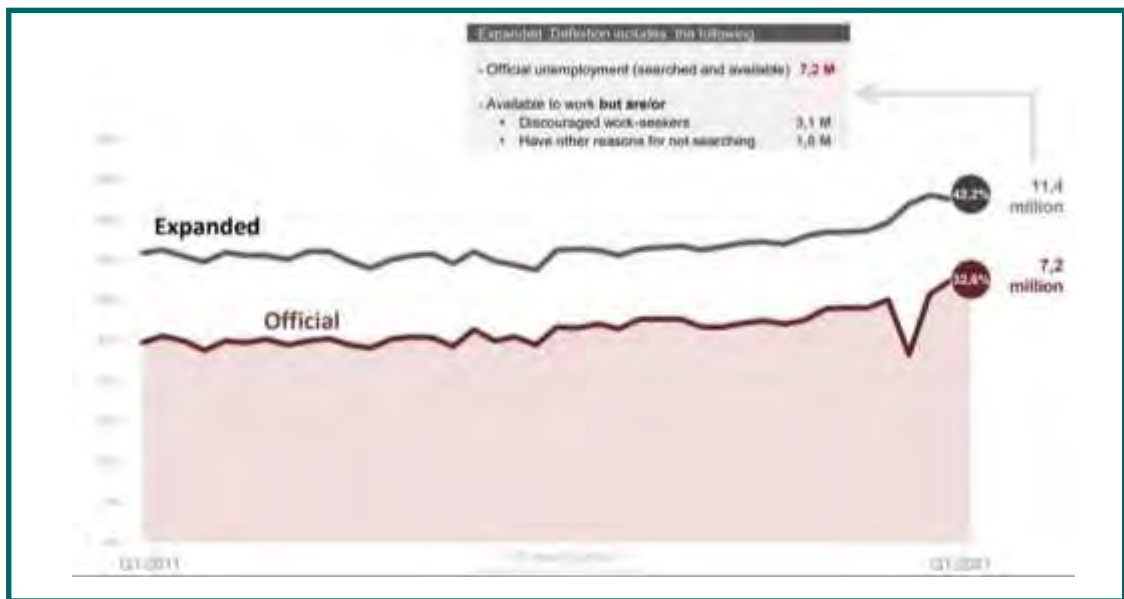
Expanded Definition includes the following

- Official unemployment (searched and available) 7,2 M

- Available to work but are/or
• Discouraged work-seekers 3,1 M
• Have other reasons for not searching 1,0 M

Expanded

43,2%

11,4 million

Official

32,6%

7,2 million

Q1:2011

Q1:2021